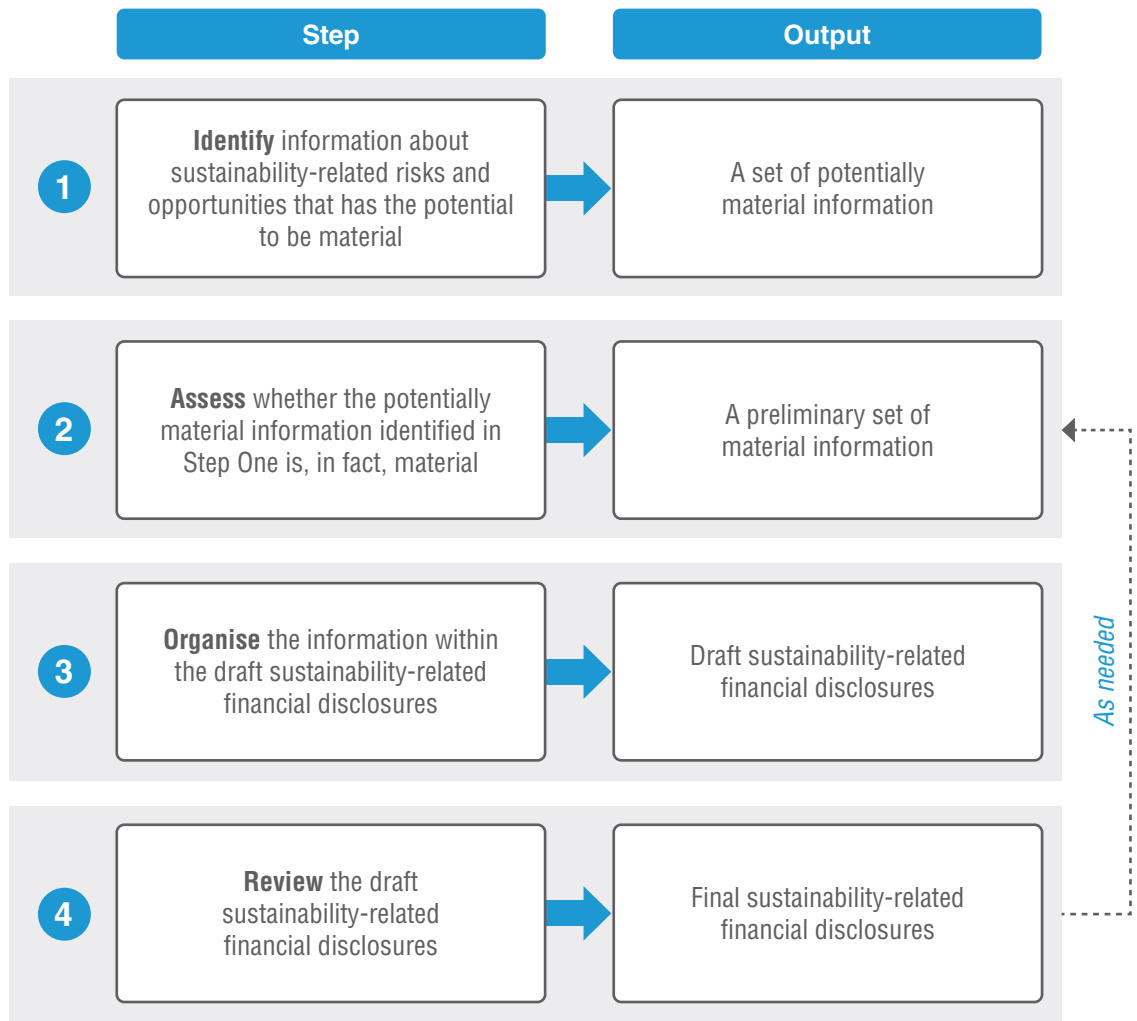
Step

Output

1

Identify information about sustainability-related risks and opportunities that has the potential to be material

A set of potentially material information

2

Assess whether the potentially material information identified in Step One is, in fact, material

A preliminary set of material information

3

Organise the information within the draft sustainability-related financial disclosures

Draft sustainability-related financial disclosures

4

Review the draft sustainability-related financial disclosures

Final sustainability-related financial disclosures

As needed